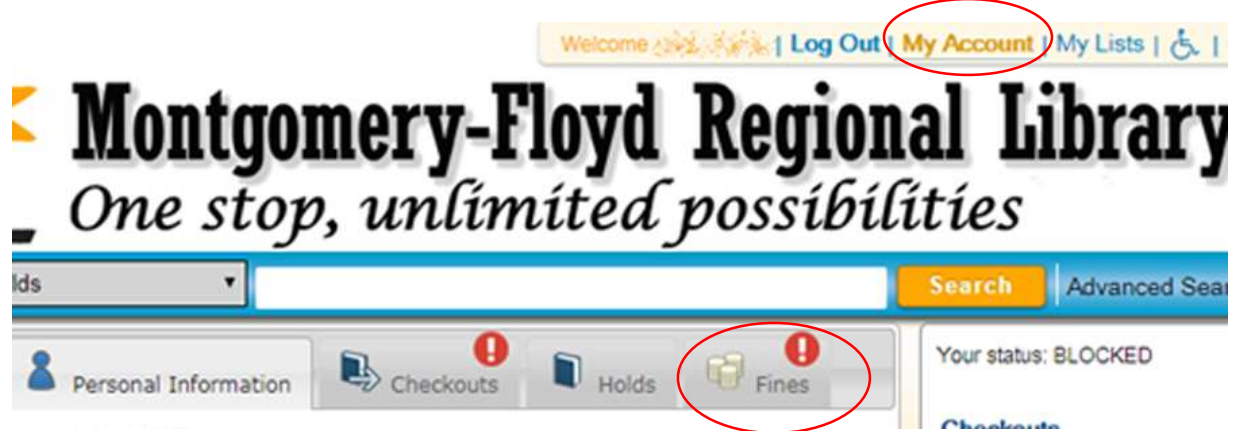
Welcome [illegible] | Log Out | My Account | My Lists |

Montgomery-Floyd Regional Library

One stop, unlimited possibilities

lds

Search

Advanced Sea

Personal Information

Checkouts

Holds

Fines

Your status: BLOCKED

Checkouts